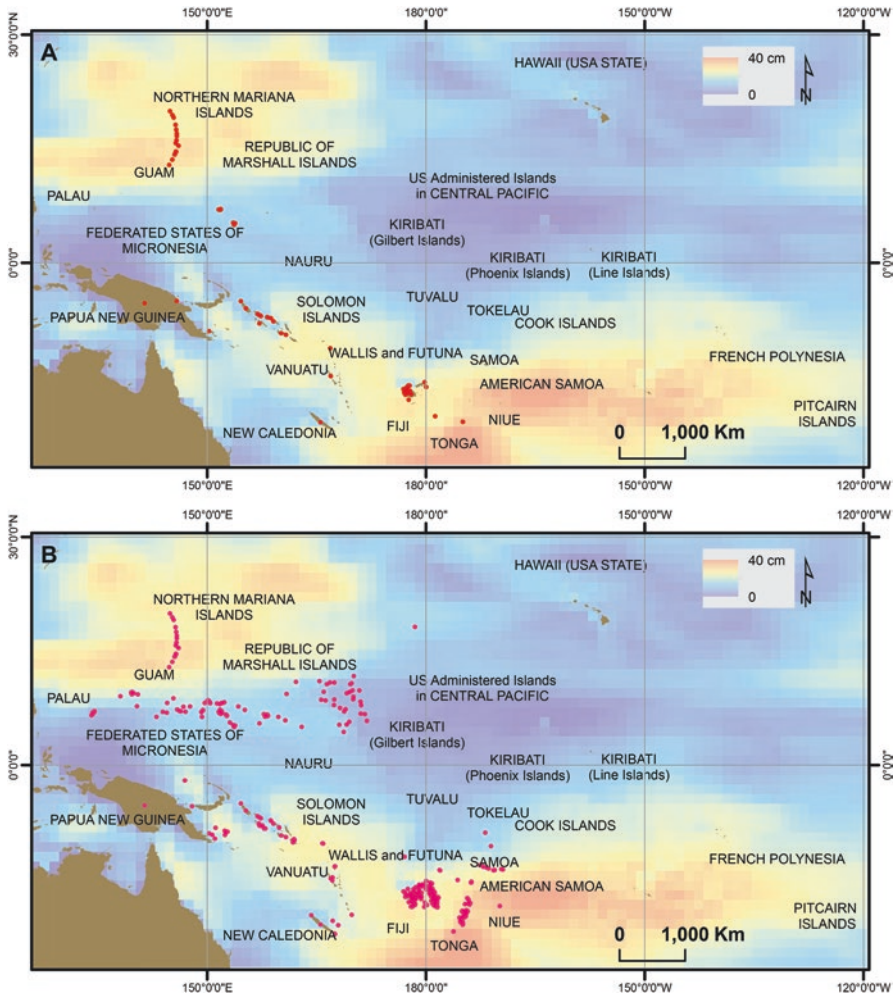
150°0'0"E 180°0'0" 150°0'0"W 120°0'0"W

30°0'0"N

A

HAWAII (USA STATE)

40 cm

0

N

NORTHERN MARIANA ISLANDS

REPUBLIC OF MARSHALL ISLANDS

GUAM

PALAU

US Administered Islands in CENTRAL PACIFIC

KIRIBATI (Gilbert Islands)

FEDERATED STATES OF MICRONESIA

NAURU

KIRIBATI (Phoenix Islands)

KIRIBATI (Line Islands)

0°0'0"

0°0'0"

SOLOMON ISLANDS

TUVALU

TOKELAU

PAPUA NEW GUINEA

COOK ISLANDS

WALLIS and FUTUNA

SAMOA

FRENCH POLYNESIA

VANUATU

AMERICAN SAMOA

PITCAIRN ISLANDS

NIUE

FIJI

NEW CALEDONIA

TONGA

0 1,000 Km

150°0'0"E 180°0'0" 150°0'0"W 120°0'0"W

150°0'0"E 180°0'0" 150°0'0"W 120°0'0"W

30°0'0"N

B

HAWAII (USA STATE)

40 cm

0

N

NORTHERN MARIANA ISLANDS

REPUBLIC OF MARSHALL ISLANDS

GUAM

PALAU

US Administered Islands in CENTRAL PACIFIC

KIRIBATI (Gilbert Islands)

FEDERATED STATES OF MICRONESIA

NAURU

KIRIBATI (Phoenix Islands)

KIRIBATI (Line Islands)

0°0'0"

0°0'0"

SOLOMON ISLANDS

TUVALU

TOKELAU

PAPUA NEW GUINEA

COOK ISLANDS

WALLIS and FUTUNA

SAMOA

FRENCH POLYNESIA

VANUATU

AMERICAN SAMOA

PITCAIRN ISLANDS

NIUE

FIJI

NEW CALEDONIA

TONGA

0 1,000 Km

150°0'0"E 180°0'0" 150°0'0"W 120°0'0"W